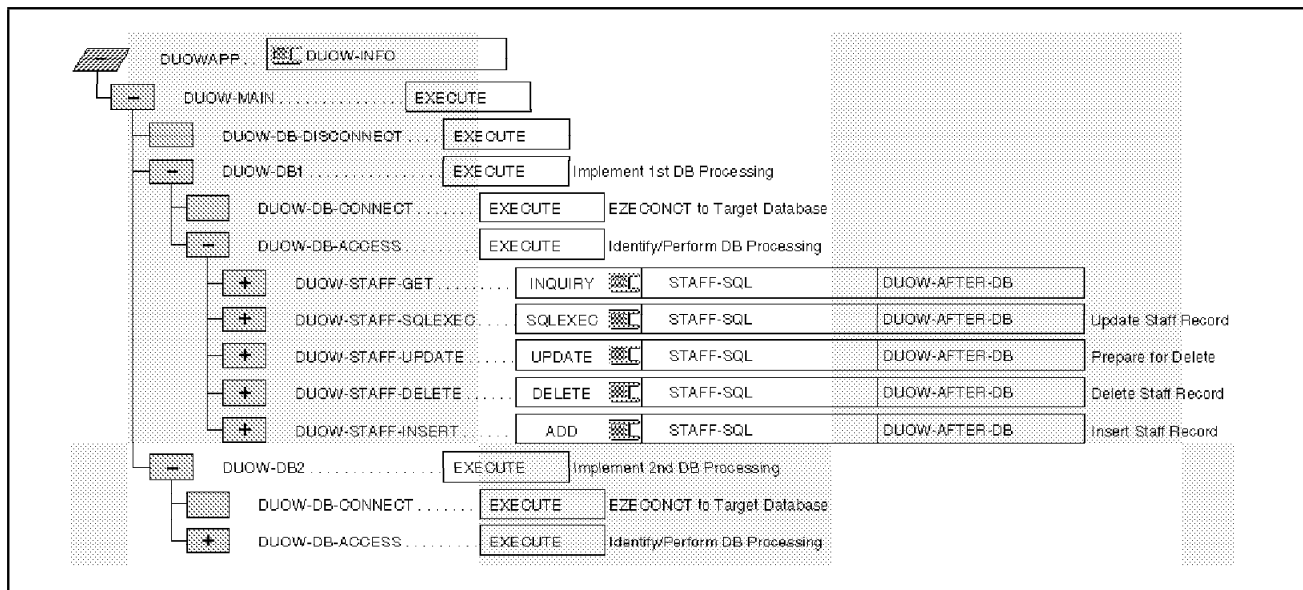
DUOWAPP . . DUOW-INFO

− DUOW-MAIN . . . . . . . . . . . . . . . EXECUTE

DUOW-DB-DISCONNECT . . . . EXECUTE

− DUOW-DB1 . . . . . . . . . . . . . EXECUTE Implement 1st DB Processing

DUOW-DB-CONNECT . . . . . . . EXECUTE EZECONCT to Target Database

− DUOW-DB-ACCESS . . . . . . . . EXECUTE Identify/Perform DB Processing

+ DUOW-STAFF-GET . . . . . . . . INQUIRY STAFF-SQL DUOW-AFTER-DB

+ DUOW-STAFF-SQLEXEC . . SQLEXEC STAFF-SQL DUOW-AFTER-DB Update Staff Record

+ DUOW-STAFF-UPDATE . . . . UPDATE STAFF-SQL DUOW-AFTER-DB Prepare for Delete

+ DUOW-STAFF-DELETE . . . . DELETE STAFF-SQL DUOW-AFTER-DB Delete Staff Record

+ DUOW-STAFF-INSERT . . . . . ADD STAFF-SQL DUOW-AFTER-DB Insert Staff Record

− DUOW-DB2 . . . . . . . . . . . . . EXECUTE Implement 2nd DB Processing

DUOW-DB-CONNECT . . . . . . . EXECUTE EZECONCT to Target Database

+ DUOW-DB-ACCESS . . . . . . . . . EXECUTE Identify/Perform DB Processing